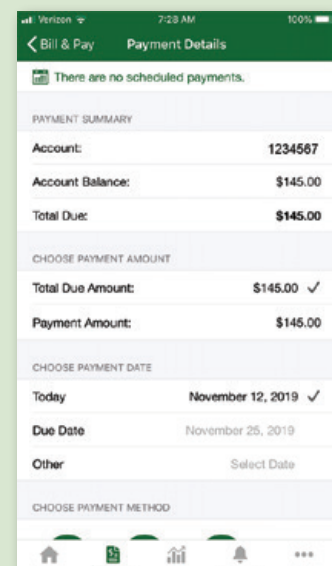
Verizon 7:28 AM 100%

Bill & Pay Payment Details

There are no scheduled payments.

PAYMENT SUMMARY

Account: 1234567

Account Balance: $145.00

Total Due: $145.00

CHOOSE PAYMENT AMOUNT

Total Due Amount: $145.00 ✓

Payment Amount: $145.00

CHOOSE PAYMENT DATE

Today November 12, 2019 ✓

Due Date November 25, 2019

Other Select Date

CHOOSE PAYMENT METHOD

•••